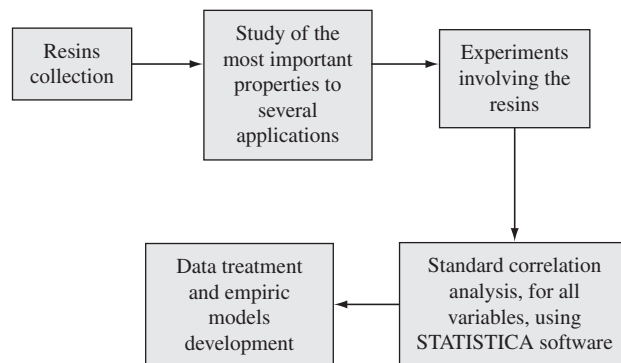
Resins collection

Study of the most important properties to several applications

Experiments involving the resins

Standard correlation analysis, for all variables, using STATISTICA software

Data treatment and empiric models development